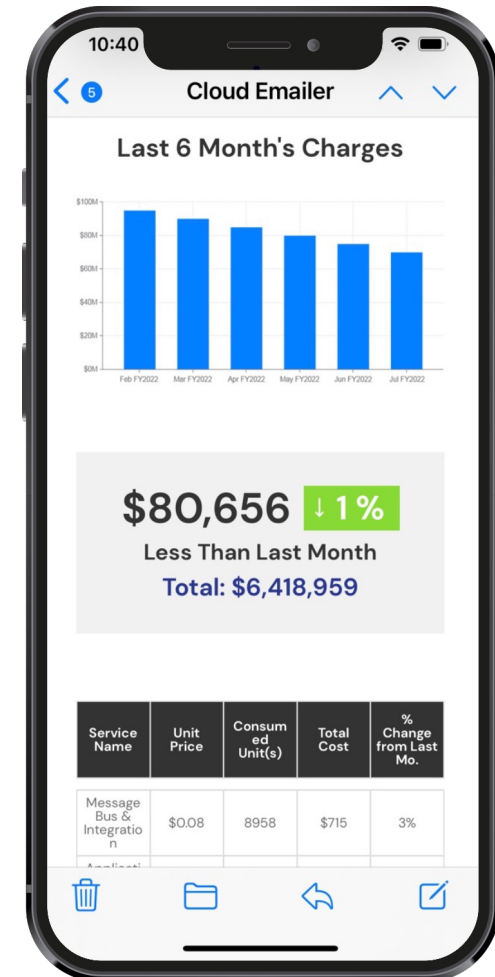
10:40

5 Cloud Emailer

Last 6 Month's Charges

$100M
$80M
$60M
$40M
$20M
$0M

Feb FY2022 Mar FY2022 Apr FY2022 May FY2022 Jun FY2022 Jul FY2022

$80,656 ↓1%

Less Than Last Month

Total: $6,418,959

| Service Name | Unit Price | Consumed Unit(s) | Total Cost | % Change from Last Mo. |
|---|---|---|---|---|
| Message Bus & Integration | $0.08 | 8958 | $715 | 3% |
| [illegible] | | | | |